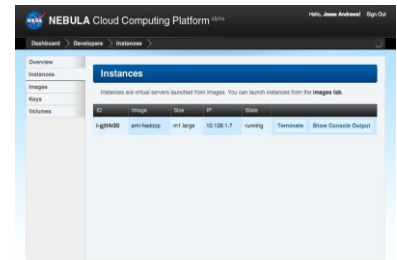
NASA NEBULA Cloud Computing Platform alpha

Hello, Jesse Andrews! Sign Out

Dashboard > Developers > Instances >

Overview
Instances
Images
Keys
Volumes

Instances

Instances are virtual servers launched from images. You can launch instances from the Images tab.

| ID | Image | Size | IP | State | | |
|---|---|---|---|---|---|---|
| i-gj9hk20 | ami-hadoop | m1.large | 10.128.1.7 | running | Terminate | Show Console Output |